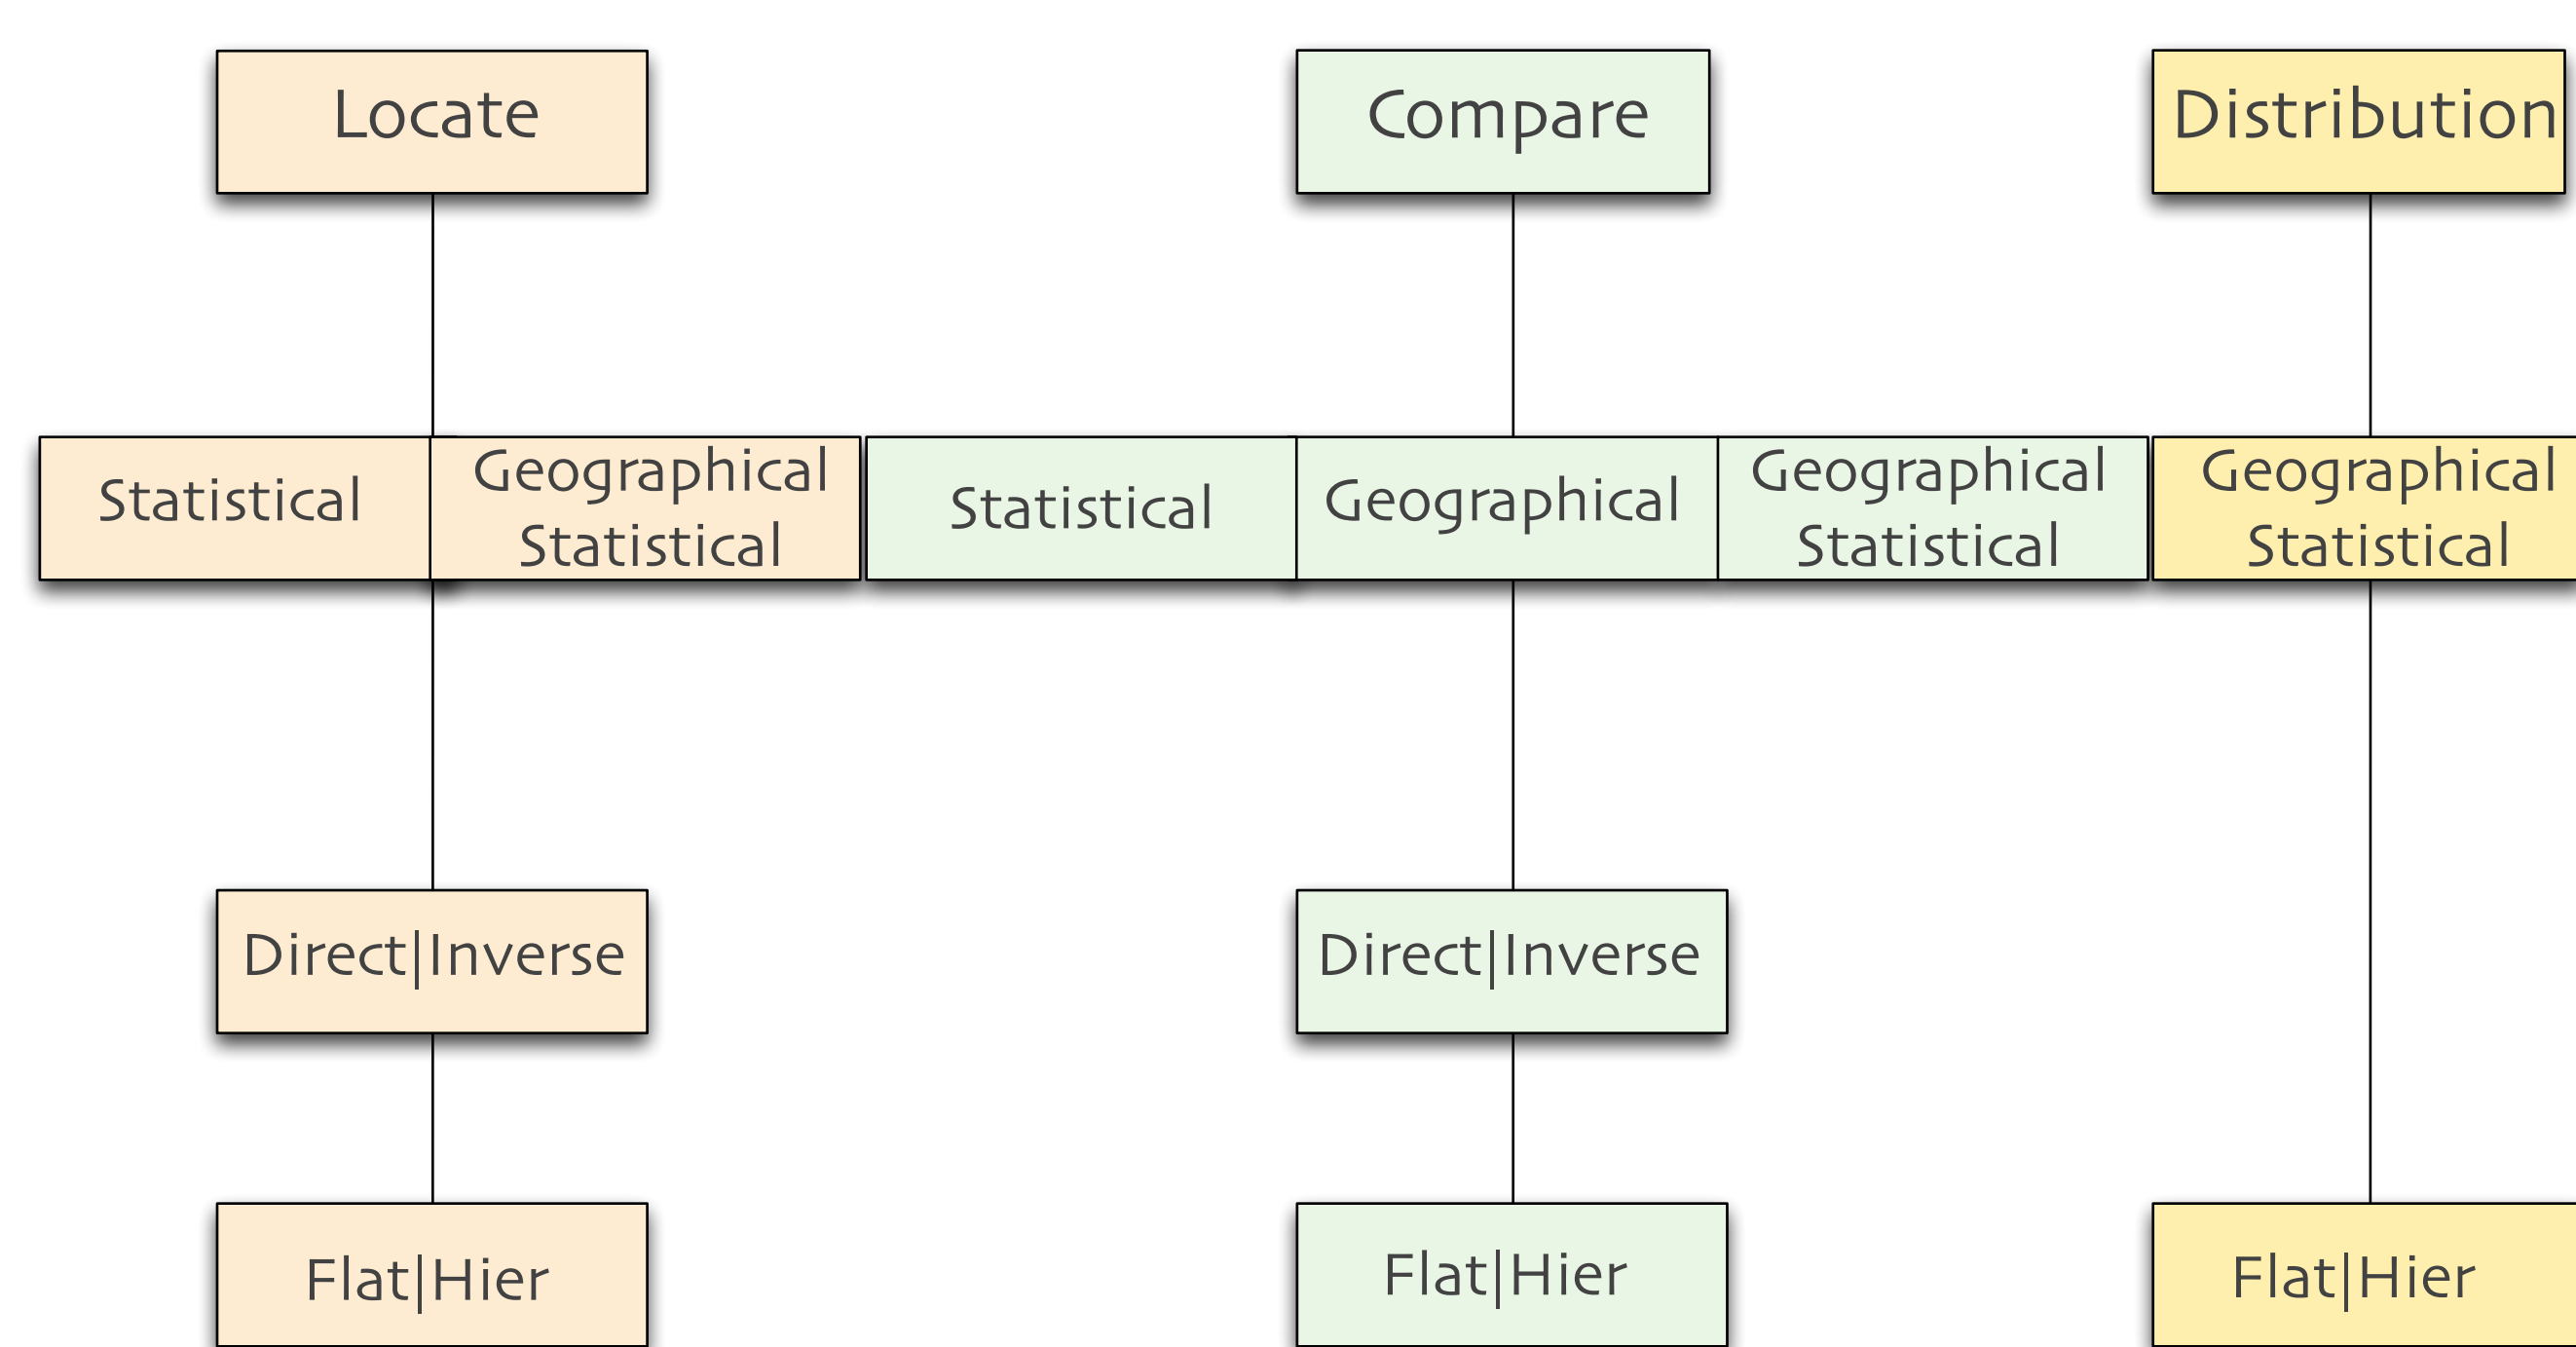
Locate

Compare

Distribution

Statistical

Geographical Statistical

Statistical

Geographical

Geographical Statistical

Geographical Statistical

Direct|Inverse

Direct|Inverse

Flat|Hier

Flat|Hier

Flat|Hier